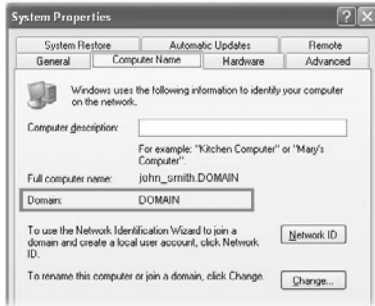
System Properties

| System Restore | Automatic Updates | Remote |
|---|---|---|

| General | Computer Name | Hardware | Advanced |
|---|---|---|---|

Windows uses the following information to identify your computer on the network.

Computer description:

For example: "Kitchen Computer" or "Mary's Computer".

Full computer name: john_smith.DOMAIN

Domain: DOMAIN

To use the Network Identification Wizard to join a domain and create a local user account, click Network ID.

Network ID

To rename this computer or join a domain, click Change.

Change...